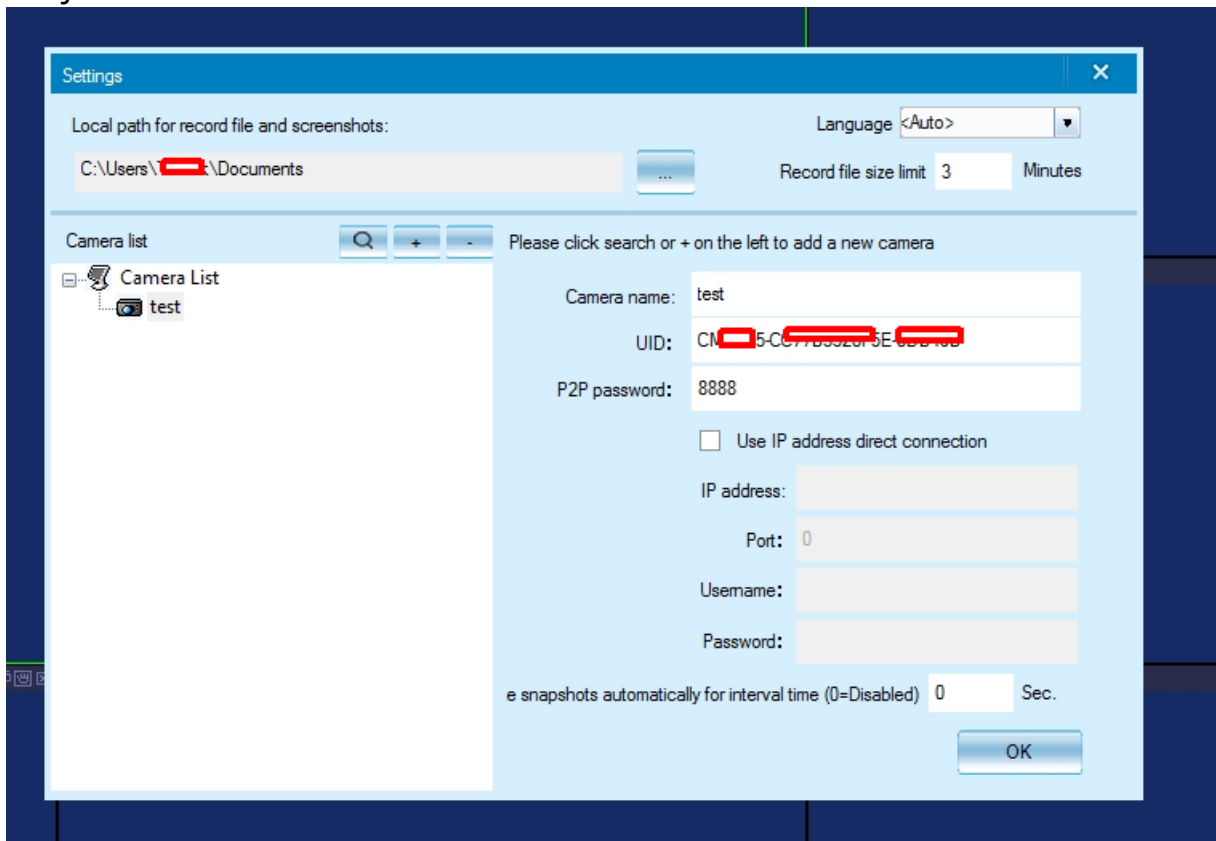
Settings

Local path for record file and screenshots:

C:\Users\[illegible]\Documents

...

Language <Auto>

Record file size limit 3 Minutes

Camera list

+ -

Please click search or + on the left to add a new camera

Camera List

test

Camera name: test

UID: CM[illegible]5-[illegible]5E-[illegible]

P2P password: 8888

Use IP address direct connection

IP address:

Port: 0

Username:

Password:

e snapshots automatically for interval time (0=Disabled) 0 Sec.

OK